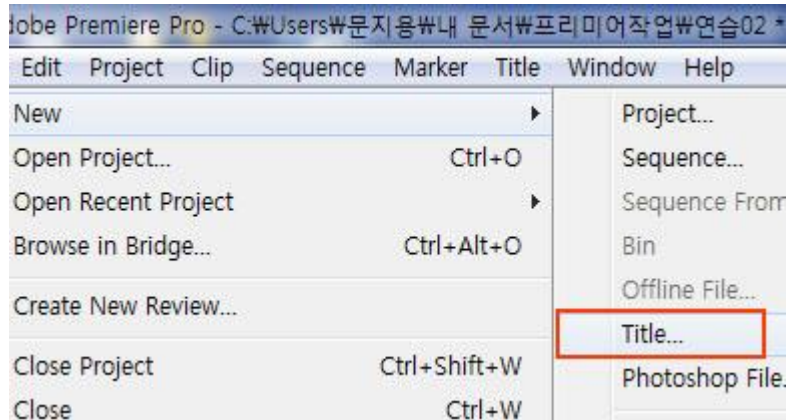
dobe Premiere Pro - C:₩Users₩문지용₩내 문서₩프리미어작업₩연습02 *

Edit Project Clip Sequence Marker Title Window Help

New
Open Project... Ctrl+O
Open Recent Project
Browse in Bridge... Ctrl+Alt+O
Create New Review...
Close Project Ctrl+Shift+W
Close Ctrl+W

Project...
Sequence...
Sequence From
Bin
Offline File...
Title...
Photoshop File.